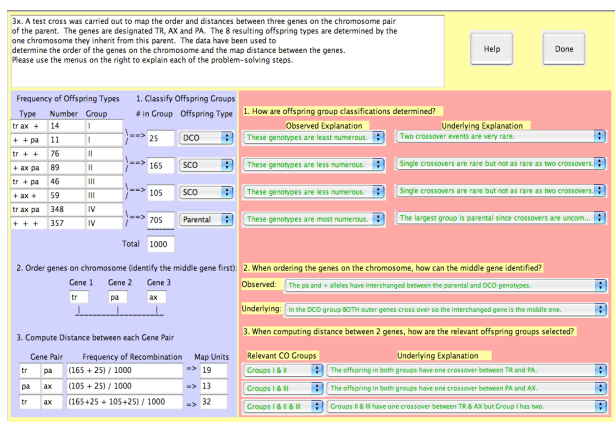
3x. A test cross was carried out to map the order and distances between three genes on the chromosome pair of the parent. The genes are designated TR, AX and PA. The 8 resulting offspring types are determined by the one chromosome they inherit from this parent. The data have been used to determine the order of the genes on the chromosome and the map distance between the genes. Please use the menus on the right to explain each of the problem-solving steps.

Help

Done

Frequency of Offspring Types

1. Classify Offspring Groups

| Type | Number | Group | # in Group | Offspring Type |
|---|---|---|---|---|
| tr ax + | 14 | I | 25 | DCO |
| + + pa | 11 | I | | |
| tr + + | 76 | II | 165 | SCO |
| + ax pa | 89 | II | | |
| tr + pa | 46 | III | 105 | SCO |
| + ax + | 59 | III | | |
| tr ax pa | 348 | IV | 705 | Parental |
| + + + | 357 | IV | | |

Total 1000

1. How are offspring group classifications determined?

Observed Explanation

Underlying Explanation

These genotypes are least numerous.

Two crossover events are very rare.

These genotypes are less numerous.

Single crossovers are rare but not as rare as two crossovers.

These genotypes are less numerous.

Single crossovers are rare but not as rare as two crossovers.

These genotypes are most numerous.

The largest group is parental since crossovers are uncom...

2. Order genes on chromosome (identify the middle gene first):

Gene 1 Gene 2 Gene 3

tr pa ax

2. When ordering the genes on the chromosome, how can the middle gene identified?

Observed: The pa and + alleles have interchanged between the parental and DCO genotypes.

Underlying: In the DCO group BOTH outer genes cross over so the interchanged gene is the middle one.

3. Compute Distance between each Gene Pair

| Gene Pair | | Frequency of Recombination | | Map Units |
|---|---|---|---|---|
| tr | pa | (165 + 25) / 1000 | => | 19 |
| pa | ax | (105 + 25) / 1000 | => | 13 |
| tr | ax | (165+25 + 105+25) / 1000 | => | 32 |

3. When computing distance between 2 genes, how are the relevant offspring groups selected?

Relevant CO Groups

Underlying Explanation

Groups I & II

The offspring in both groups have one crossover between TR and PA.

Groups I & III

The offspring in both groups have one crossover between PA and AX.

Groups I & II & III

Groups II & III have one crossover between TR & AX but Group I has two.